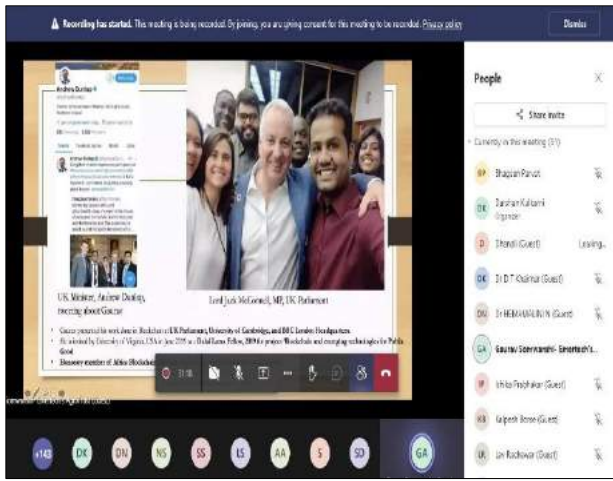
Recording has started. This meeting is being recorded. By joining, you are giving consent for this meeting to be recorded. Privacy policy

Dismiss

Andrew Dunlop

UK Minister, Andrew Dunlop, tweeting about Gaurav

Lord Jack McConnell, MP, UK Parliament

• Gaurav presented his work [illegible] UK Parliament, University of Cambridge, and BBC London Headquarters.
• He selected by University of Virginia, US for June 2019 as Global Fellow, 2019 for project 'Blockchain and emerging technologies for Public Good'
• Honorary member of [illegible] Blockchain

People

Share invite

Currently in this meeting (37)

BP Bhagwan Parvat

DK Darshan Kulkarni Organizer

D Dhanali (Guest) Leaving...

DK Dr D T Khairnar (Guest)

DN Dr HEMAMALINI N (Guest)

GA Gaurav Somwanshi - Emertech's...

VP Vinita Pradhakar (Guest)

KB Kalpesh Borse (Guest)

LR Lav Rochawar (Guest)

+143 DK DN NS SS LS AA S SD GA